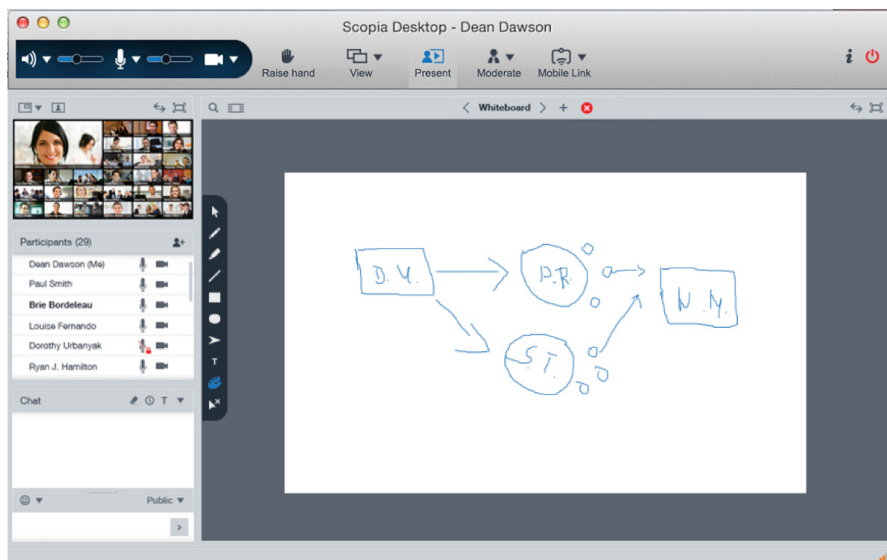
Scopia Desktop - Dean Dawson

Raise hand
View
Present
Moderate
Mobile Link

Whiteboard

Participants (29)
Dean Dawson (Me)
Paul Smith
Brie Bordeleau
Louise Fernando
Dorothy Urbanyak
Ryan J. Hamilton

Chat
T

Public

T

D.V.
P.R.
S.T.
N.M.